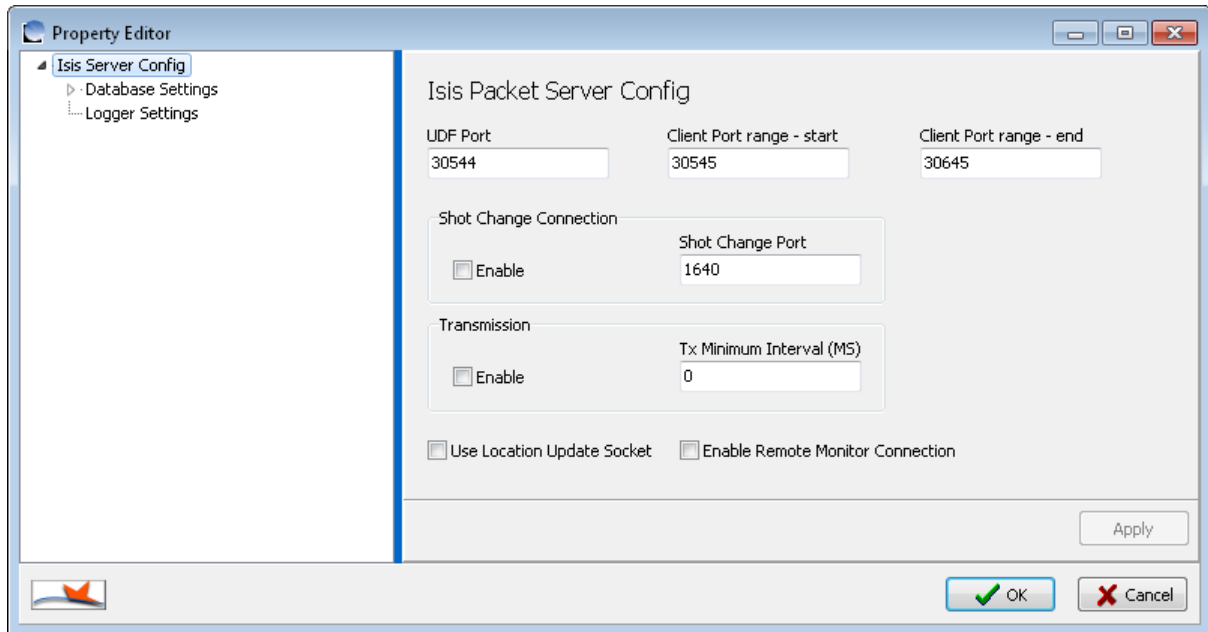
Property Editor

Isis Server Config
Database Settings
Logger Settings

Isis Packet Server Config

UDF Port
30544

Client Port range - start
30545

Client Port range - end
30645

Shot Change Connection
Enable
Shot Change Port
1640

Transmission
Enable
Tx Minimum Interval (MS)
0

Use Location Update Socket
Enable Remote Monitor Connection

Apply

OK
Cancel